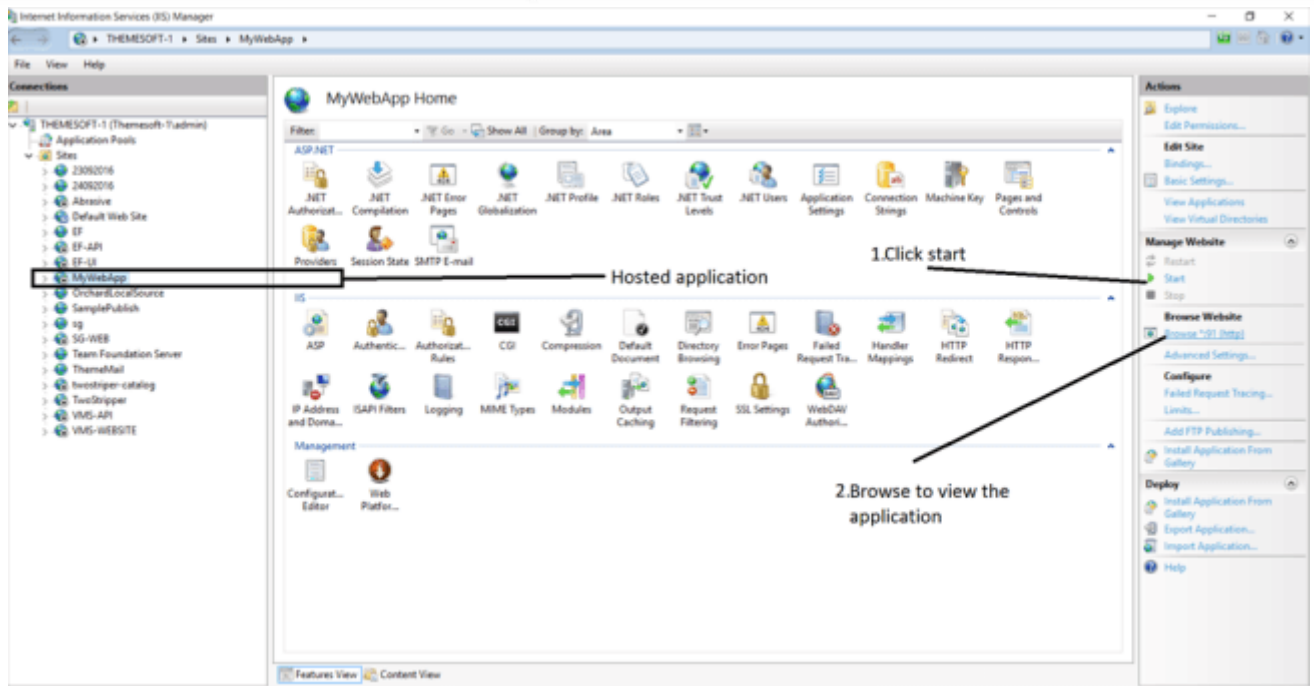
Internet Information Services (IIS) Manager

THEMESOFT-1 ▸ Sites ▸ MyWebApp ▸

File View Help

Connections

THEMESOFT-1 (Themesoft-1\admin)
Application Pools
Sites
23092016
24092016
Abrasive
Default Web Site
EF
EF-API
EF-UI
MyWebApp
OrchardLocalSource
SamplePublish
sg
SG-WEB
Team Foundation Server
ThemeMail
twostriper-catalog
TwoStripper
VMS-API
VMS-WEBSITE

MyWebApp Home

Filter: Go Show All Group by: Area

ASP.NET

.NET Authorizat... .NET Compilation .NET Error Pages .NET Globalization .NET Profile .NET Roles .NET Trust Levels .NET Users Application Settings Connection Strings Machine Key Pages and Controls

Providers Session State SMTP E-mail

IIS

ASP Authentic... Authorizat... Rules CGI Compression Default Document Directory Browsing Error Pages Failed Request Tra... Handler Mappings HTTP Redirect HTTP Respon...

IP Address and Doma... ISAPI Filters Logging MIME Types Modules Output Caching Request Filtering SSL Settings WebDAV Authori...

Management

Configurat... Editor Web Platfor...

Hosted application

1.Click start

2.Browse to view the application

Features View Content View

Actions

Explore
Edit Permissions...
Edit Site
Bindings...
Basic Settings...
View Applications
View Virtual Directories
Manage Website
Restart
Start
Stop
Browse Website
Browse *:91 (http)
Advanced Settings...
Configure
Failed Request Tracing...
Limits...
Add FTP Publishing...
Install Application From Gallery
Deploy
Install Application From Gallery
Export Application...
Import Application...
Help